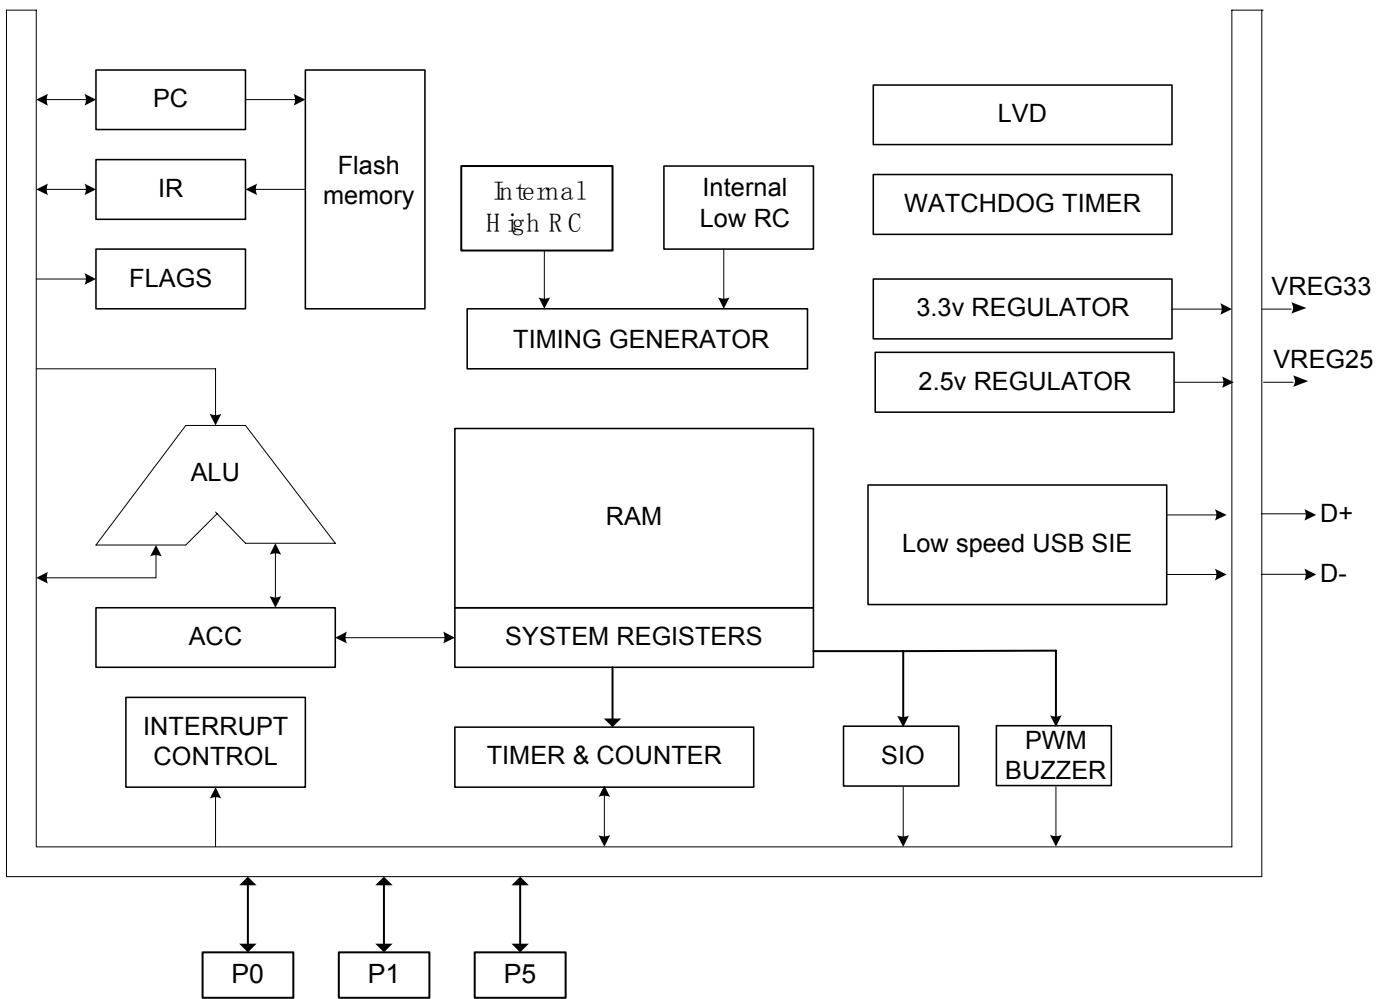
PC

IR

FLAGS

Flash memory

Internal High RC

Internal Low RC

TIMING GENERATOR

LVD

WATCHDOG TIMER

3.3v REGULATOR

2.5v REGULATOR

VREG33

VREG25

ALU

RAM

SYSTEM REGISTERS

Low speed USB SIE

D+

D-

ACC

INTERRUPT CONTROL

TIMER & COUNTER

SIO

PWM BUZZER

P0

P1

P5